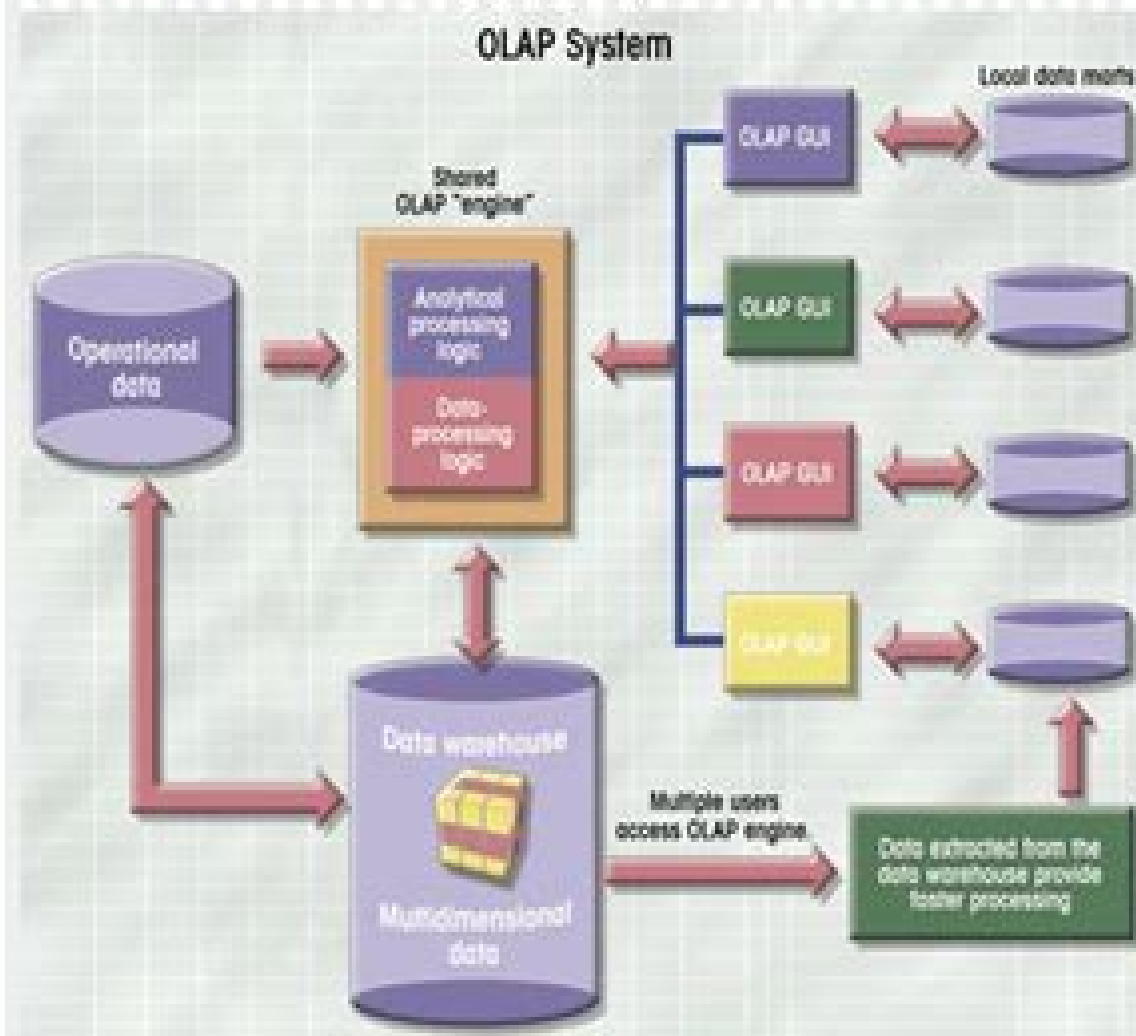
OLAP System

Local data marts

Shared OLAP "engine"

Analytical processing logic

Data-processing logic

Operational data

OLAP GUI

OLAP GUI

OLAP GUI

OLAP GUI

Data warehouse

Multidimensional data

Multiple users access OLAP engine

Data extracted from the data warehouse provide faster processing